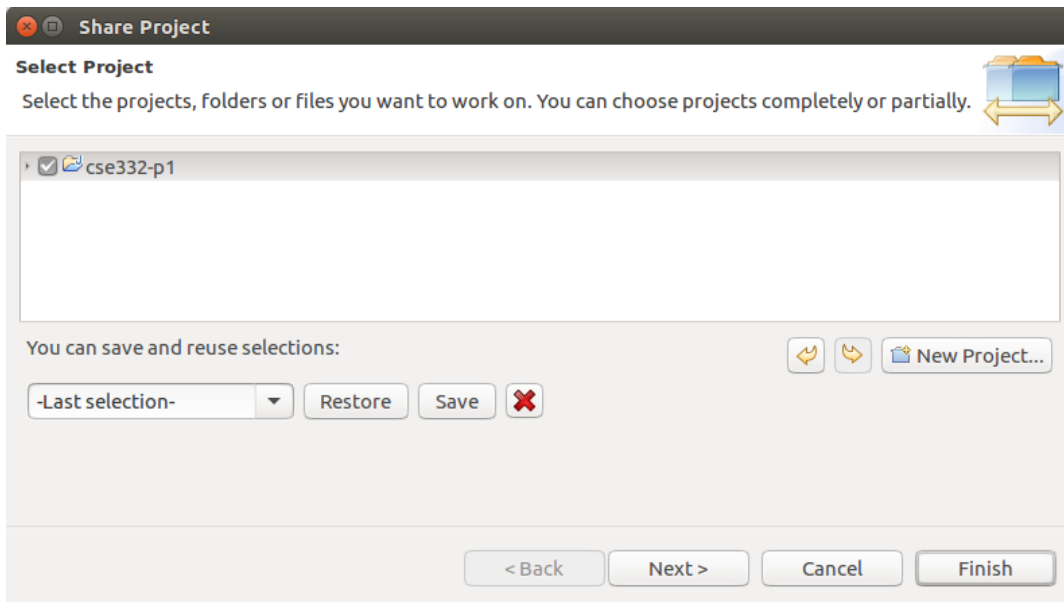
Share Project

Select Project

Select the projects, folders or files you want to work on. You can choose projects completely or partially.

cse332-p1

You can save and reuse selections:

New Project...

-Last selection-

Restore

Save

< Back

Next >

Cancel

Finish